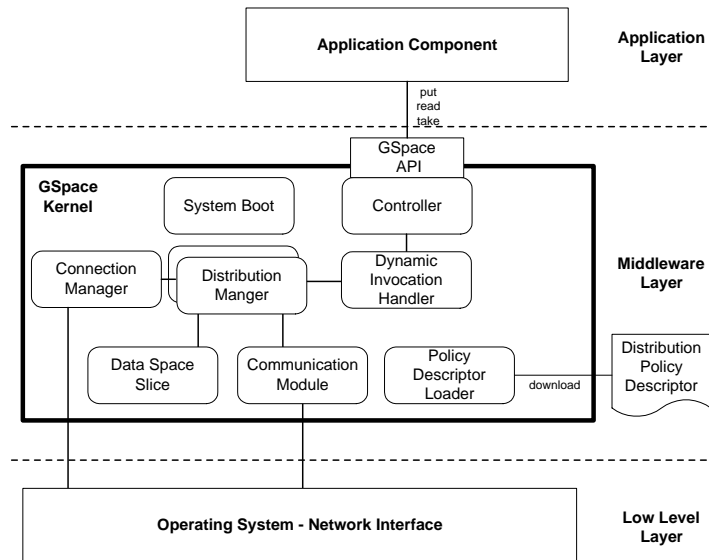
Application Component

Application Layer

put
read
take

GSpace API

GSpace Kernel

System Boot

Controller

Connection Manager

Distribution Manger

Dynamic Invocation Handler

Middleware Layer

Data Space Slice

Communication Module

Policy Descriptor Loader

download

Distribution Policy Descriptor

Operating System - Network Interface

Low Level Layer